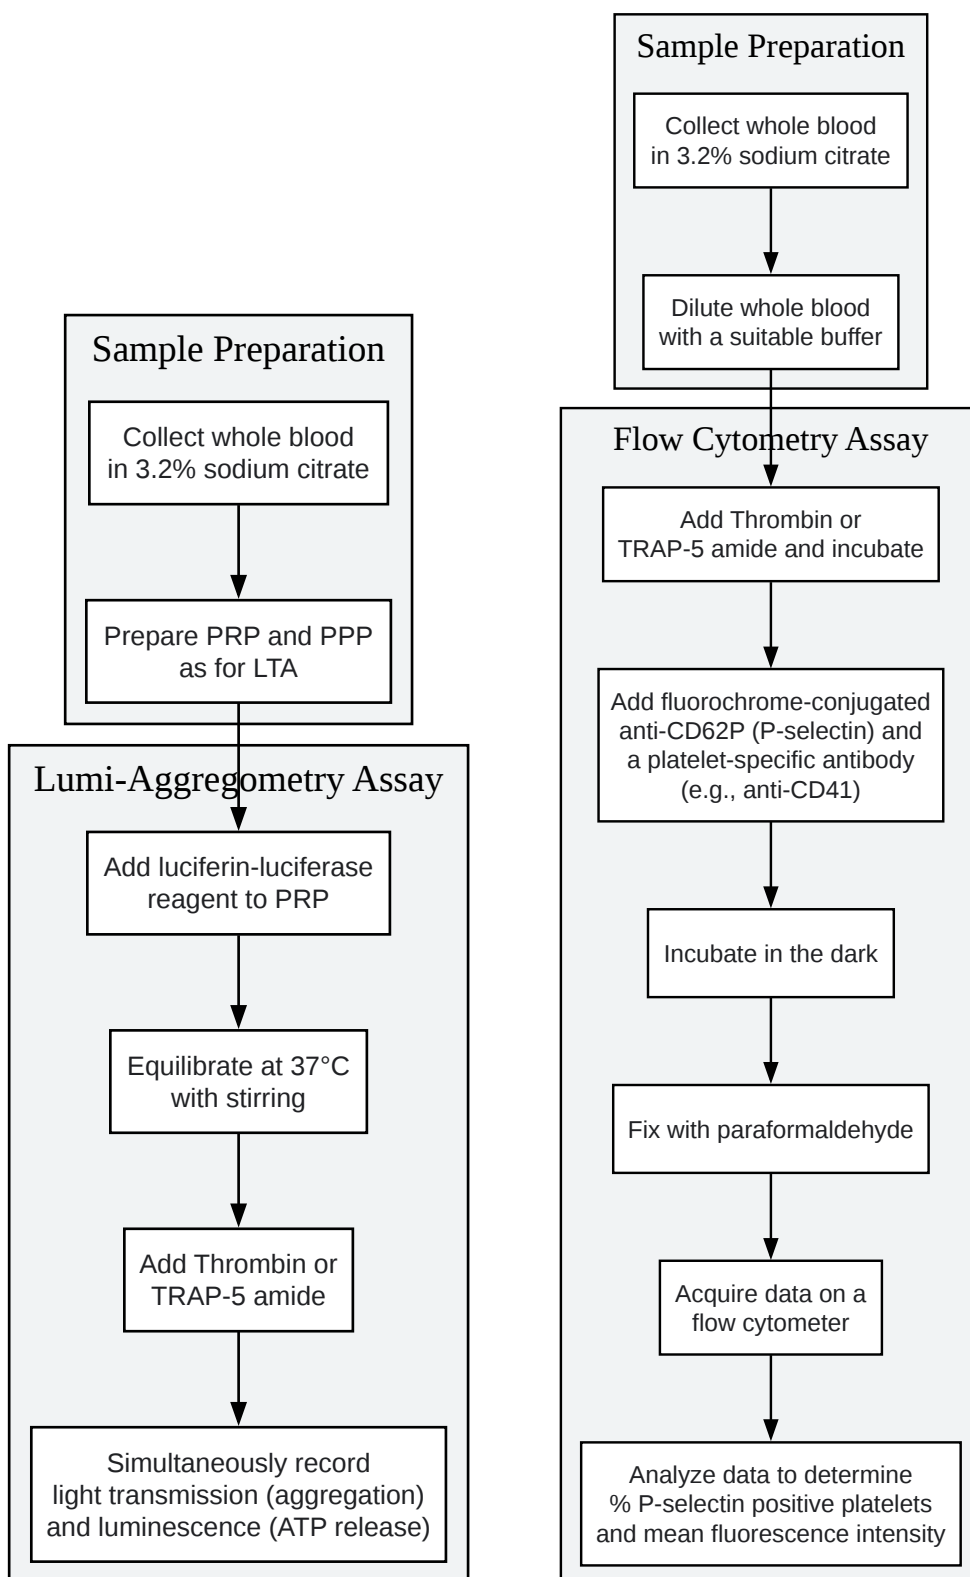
Sample Preparation

Collect whole blood in 3.2% sodium citrate

Prepare PRP and PPP as for LTA

Lumi-Aggregometry Assay

Add luciferin-luciferase reagent to PRP

Equilibrate at 37°C with stirring

Add Thrombin or TRAP-5 amide

Simultaneously record light transmission (aggregation) and luminescence (ATP release)

Sample Preparation

Collect whole blood in 3.2% sodium citrate

Dilute whole blood with a suitable buffer

Flow Cytometry Assay

Add Thrombin or TRAP-5 amide and incubate

Add fluorochrome-conjugated anti-CD62P (P-selectin) and a platelet-specific antibody (e.g., anti-CD41)

Incubate in the dark

Fix with paraformaldehyde

Acquire data on a flow cytometer

Analyze data to determine % P-selectin positive platelets and mean fluorescence intensity